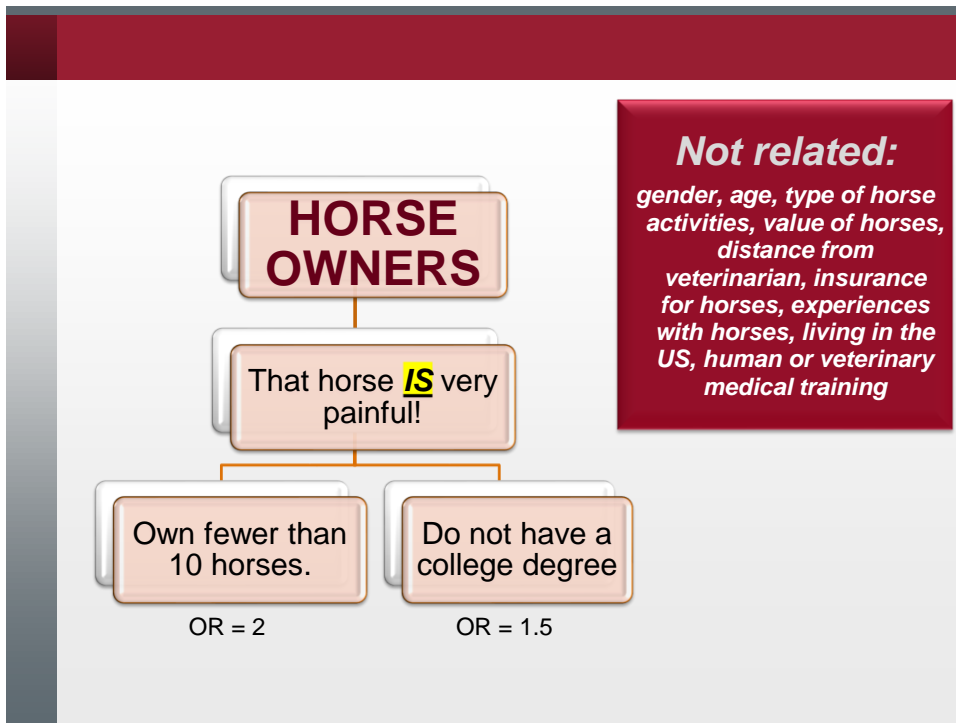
HORSE OWNERS

That horse ***IS*** very painful!

Own fewer than 10 horses.

OR = 2

Do not have a college degree

OR = 1.5

Not related:

gender, age, type of horse activities, value of horses, distance from veterinarian, insurance for horses, experiences with horses, living in the US, human or veterinary medical training